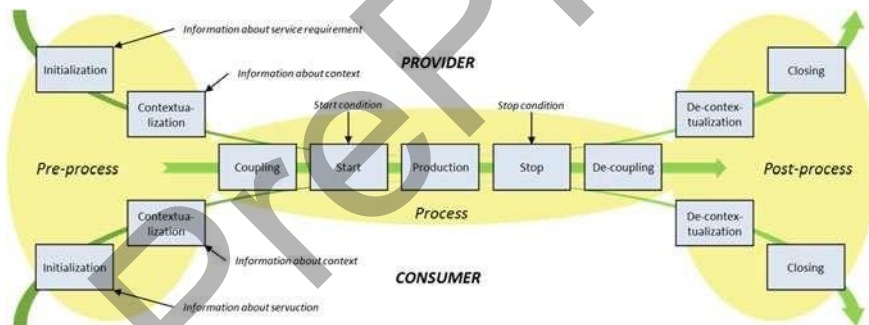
Information about service requirement

Initialization

Information about context

PROVIDER

Contextualization

Start condition

Stop condition

De-contextualization

Closing

Pre-process

Coupling

Start

Production

Stop

De-coupling

Post-process

Process

Contextualization

De-contextualization

Initialization

Information about context

CONSUMER

Closing

Information about servuction